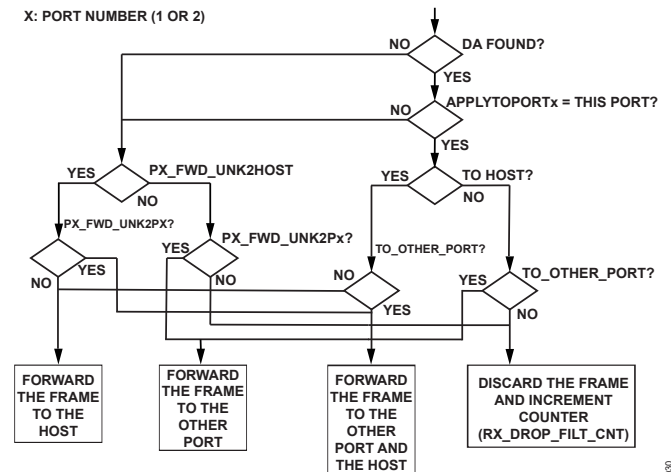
X: PORT NUMBER (1 OR 2)

NO
DA FOUND?
YES
APPLYTOPORTx = THIS PORT?
NO
YES
YES
PX_FWD_UNK2HOST
NO
YES
TO HOST?
NO
PX_FWD_UNK2PX?
YES
PX_FWD_UNK2Px?
TO_OTHER_PORT?
YES
NO
NO
NO
YES
TO_OTHER_PORT?
YES
NO

FORWARD THE FRAME TO THE HOST

FORWARD THE FRAME TO THE OTHER PORT

FORWARD THE FRAME TO THE OTHER PORT AND THE HOST

DISCARD THE FRAME AND INCREMENT COUNTER (RX_DROP_FILT_CNT)